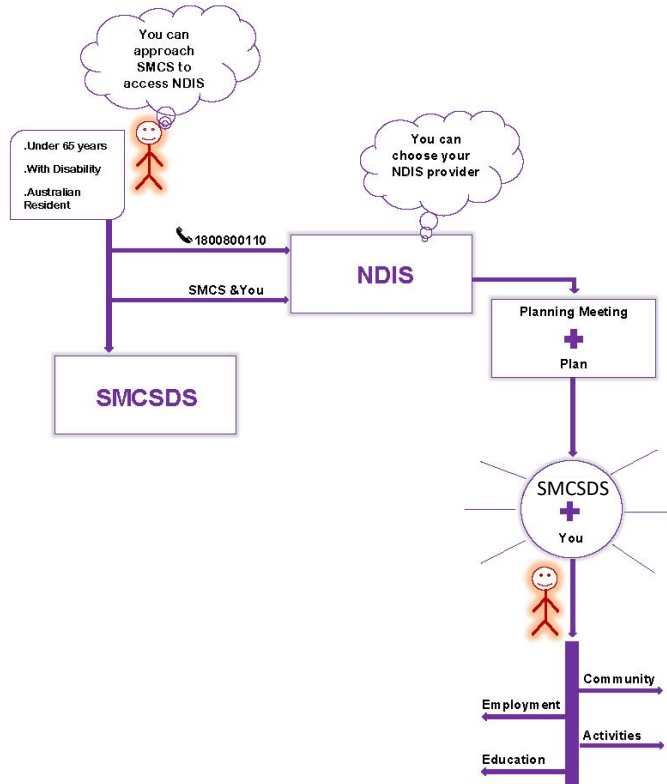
You can approach SMCS to access NDIS

.Under 65 years

.With Disability

.Australian Resident

You can choose your NDIS provider

1800800110

SMCS &You

NDIS

Planning Meeting

+

Plan

SMCSDS

SMCSDS

+

You

Community

Employment

Activities

Education